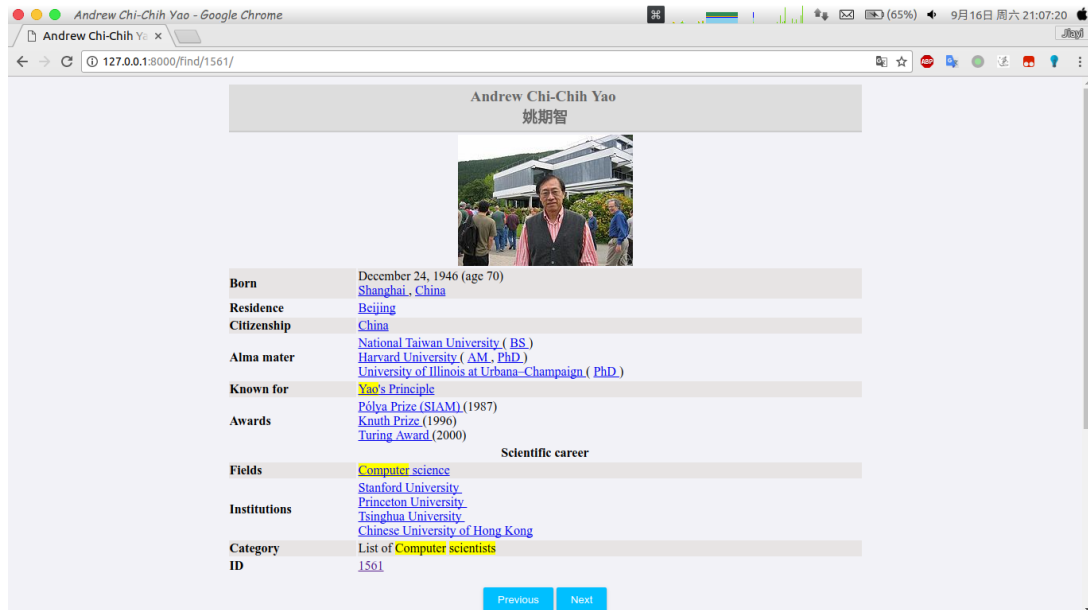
Andrew Chi-Chih Yao - Google Chrome

(65%) 9月16日 周六 21:07:20

Andrew Chi-Chih Ya ×

Jiayi

127.0.0.1:8000/find/1561/

Andrew Chi-Chih Yao
姚期智

| | |
|---|---|
| Born | December 24, 1946 (age 70) Shanghai , China |
| Residence | Beijing |
| Citizenship | China |
| Alma mater | National Taiwan University ( BS ) Harvard University ( AM , PhD ) University of Illinois at Urbana–Champaign ( PhD ) |
| Known for | Yao's Principle |
| Awards | Pólya Prize (SIAM) (1987) Knuth Prize (1996) Turing Award (2000) |
| | Scientific career |
| Fields | Computer science |
| Institutions | Stanford University Princeton University Tsinghua University Chinese University of Hong Kong |
| Category | List of Computer scientists |
| ID | 1561 |

Previous Next